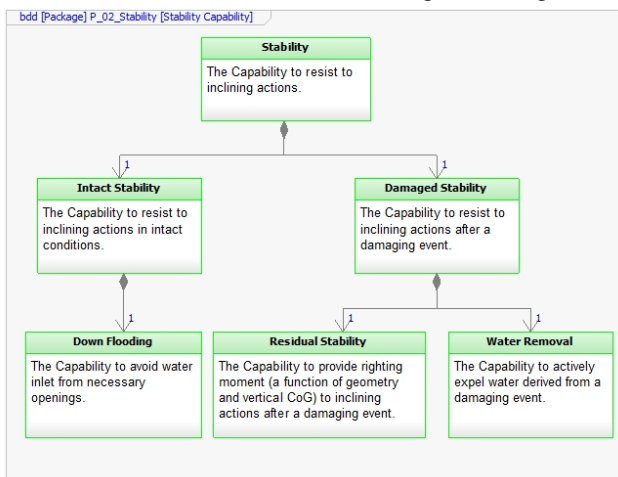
bdd [Package] P_02_Stability [Stability Capability]

Stability
The Capability to resist to inclining actions.

1

1

Intact Stability
The Capability to resist to inclining actions in intact conditions.

Damaged Stability
The Capability to resist to inclining actions after a damaging event.

1

1

1

Down Flooding
The Capability to avoid water inlet from necessary openings.

Residual Stability
The Capability to provide righting moment (a function of geometry and vertical CoG) to inclining actions after a damaging event.

Water Removal
The Capability to actively expel water derived from a damaging event.